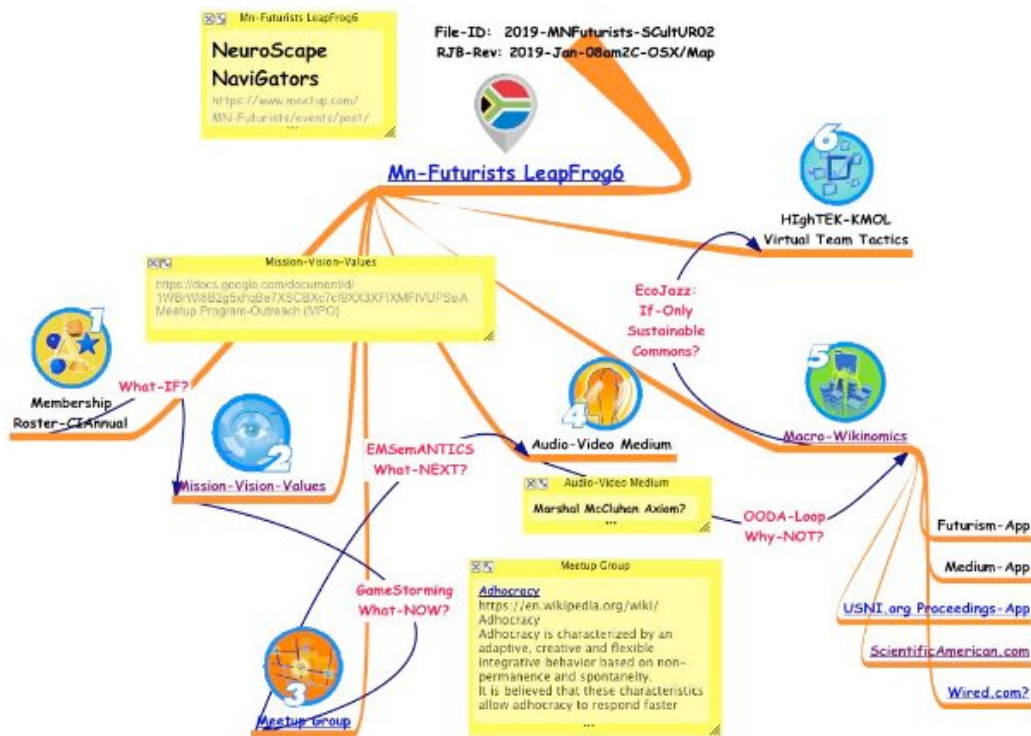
Mn-Futurists LeapFrog6

NeuroScape NaviGators

https://www.meetup.com/Mn-Futurists/events/post/

...

File-ID: 2019-MNFuturists-SCultUR02
RJB-Rev: 2019-Jan-08am2C-OSX/Map

Mn-Futurists LeapFrog6

6

HIghTEK-KMOL Virtual Team Tactics

Mission-Vision-Values

https://docs.google.com/document/d/1WBrW8B2g5xhqBe7XSCBXc7cf9XX3XFIXMFIVUPSeA Meetup Program-Outreach (MPO)

EcoJazz: If-Only Sustainable Commons?

1

Membership Roster-CIAnnual

What-IF?

2

Mission-Vision-Values

4

Audio-Video Medium

5

Macro-Wikinomics

EMSemANTICS What-NEXT?

Audio-Video Medium

Marshal McCluhan Axiom?

...

OODA-Loop Why-NOT?

Futurism-App

Medium-App

USNI.org Proceedings-App

ScientificAmerican.com

Wired.com?

GameStorming What-NOW?

Meetup Group

Adhocracy
https://en.wikipedia.org/wiki/Adhocracy
Adhocracy is characterized by an adaptive, creative and flexible integrative behavior based on non-permanence and spontaneity.
It is believed that these characteristics allow adhocracy to respond faster
...

3

Meetup Group